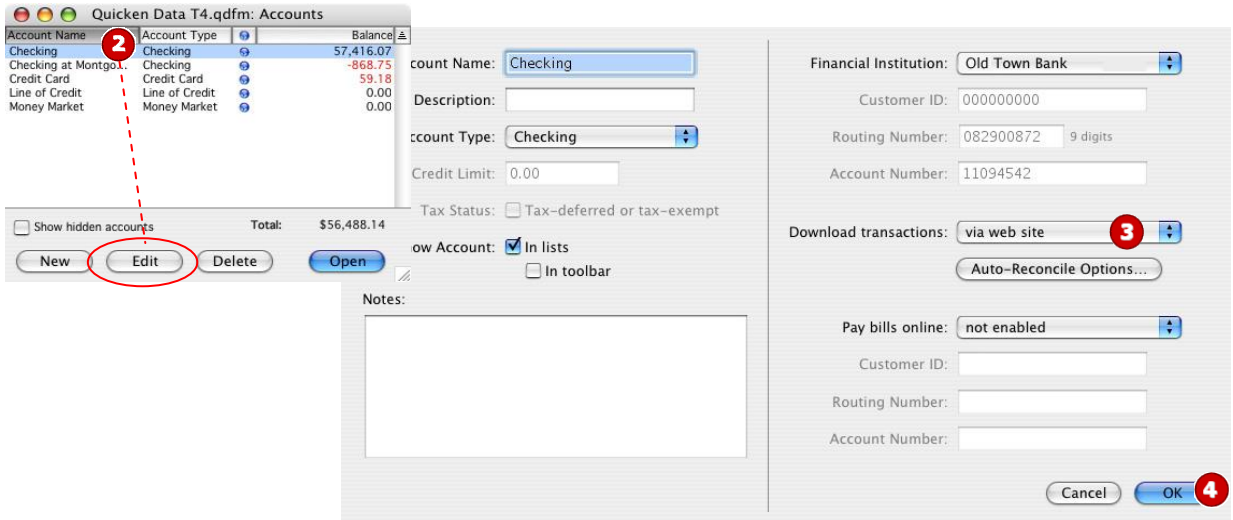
Quicken Data T4.qdfm: Accounts

| Account Name | Account Type | | Balance |
|---|---|---|---|
| Checking | Checking | | 57,416.07 |
| Checking at Montgo... | Checking | | -868.75 |
| Credit Card | Credit Card | | 59.18 |
| Line of Credit | Line of Credit | | 0.00 |
| Money Market | Money Market | | 0.00 |

2

Show hidden accounts Total: $56,488.14

New Edit Delete Open

ccount Name: Checking
Description:
ccount Type: Checking
Credit Limit: 0.00
Tax Status: Tax-deferred or tax-exempt
ow Account: In lists
In toolbar
Notes:

Financial Institution: Old Town Bank
Customer ID: 000000000
Routing Number: 082900872 9 digits
Account Number: 11094542
Download transactions: via web site 3
Auto-Reconcile Options...
Pay bills online: not enabled
Customer ID:
Routing Number:
Account Number:

Cancel OK 4